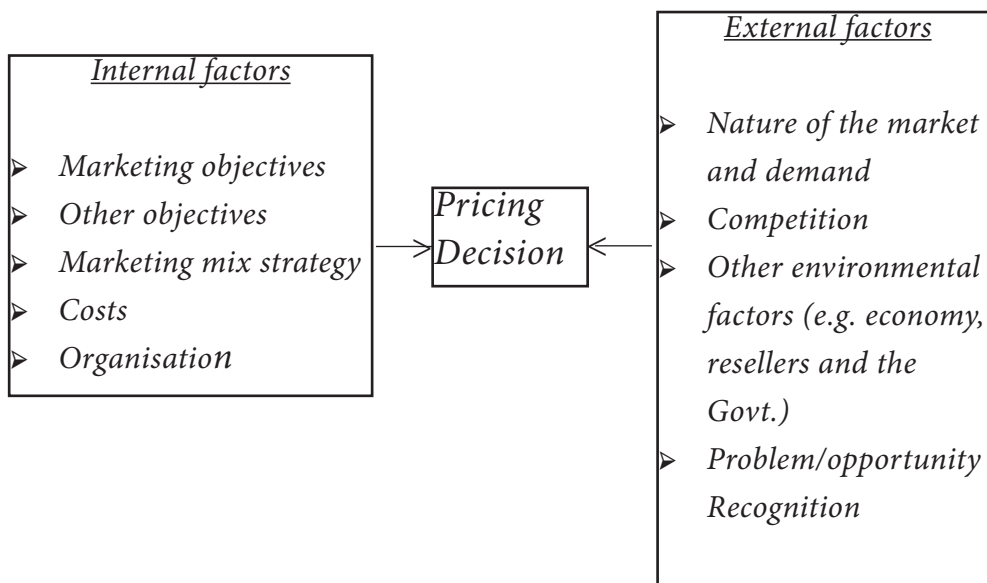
Internal factors

- Marketing objectives
- Other objectives
- Marketing mix strategy
- Costs
- Organisation

Pricing Decision

External factors

- Nature of the market and demand
- Competition
- Other environmental factors (e.g. economy, resellers and the Govt.)
- Problem/opportunity Recognition